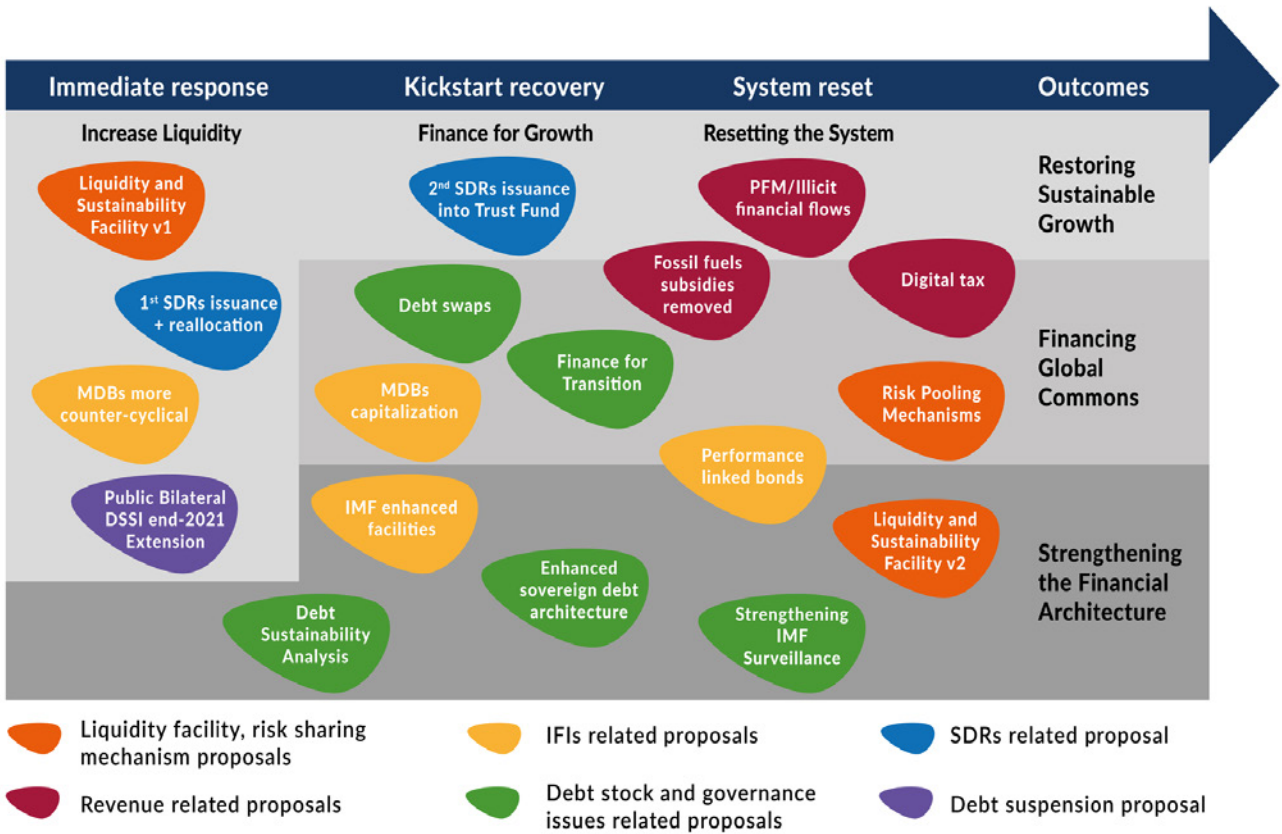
Immediate response | Kickstart recovery | System reset | Outcomes

Increase Liquidity

Finance for Growth

Resetting the System

Restoring Sustainable Growth

Liquidity and Sustainability Facility v1

2nd SDRs issuance into Trust Fund

PFM/Illicit financial flows

Fossil fuels subsidies removed

Digital tax

1st SDRs issuance + reallocation

Debt swaps

Financing Global Commons

Finance for Transition

MDBs more counter-cyclical

MDBs capitalization

Risk Pooling Mechanisms

Performance linked bonds

Public Bilateral DSSI end-2021 Extension

IMF enhanced facilities

Liquidity and Sustainability Facility v2

Strengthening the Financial Architecture

Enhanced sovereign debt architecture

Debt Sustainability Analysis

Strengthening IMF Surveillance

Liquidity facility, risk sharing mechanism proposals

IFIs related proposals

SDRs related proposal

Revenue related proposals

Debt stock and governance issues related proposals

Debt suspension proposal